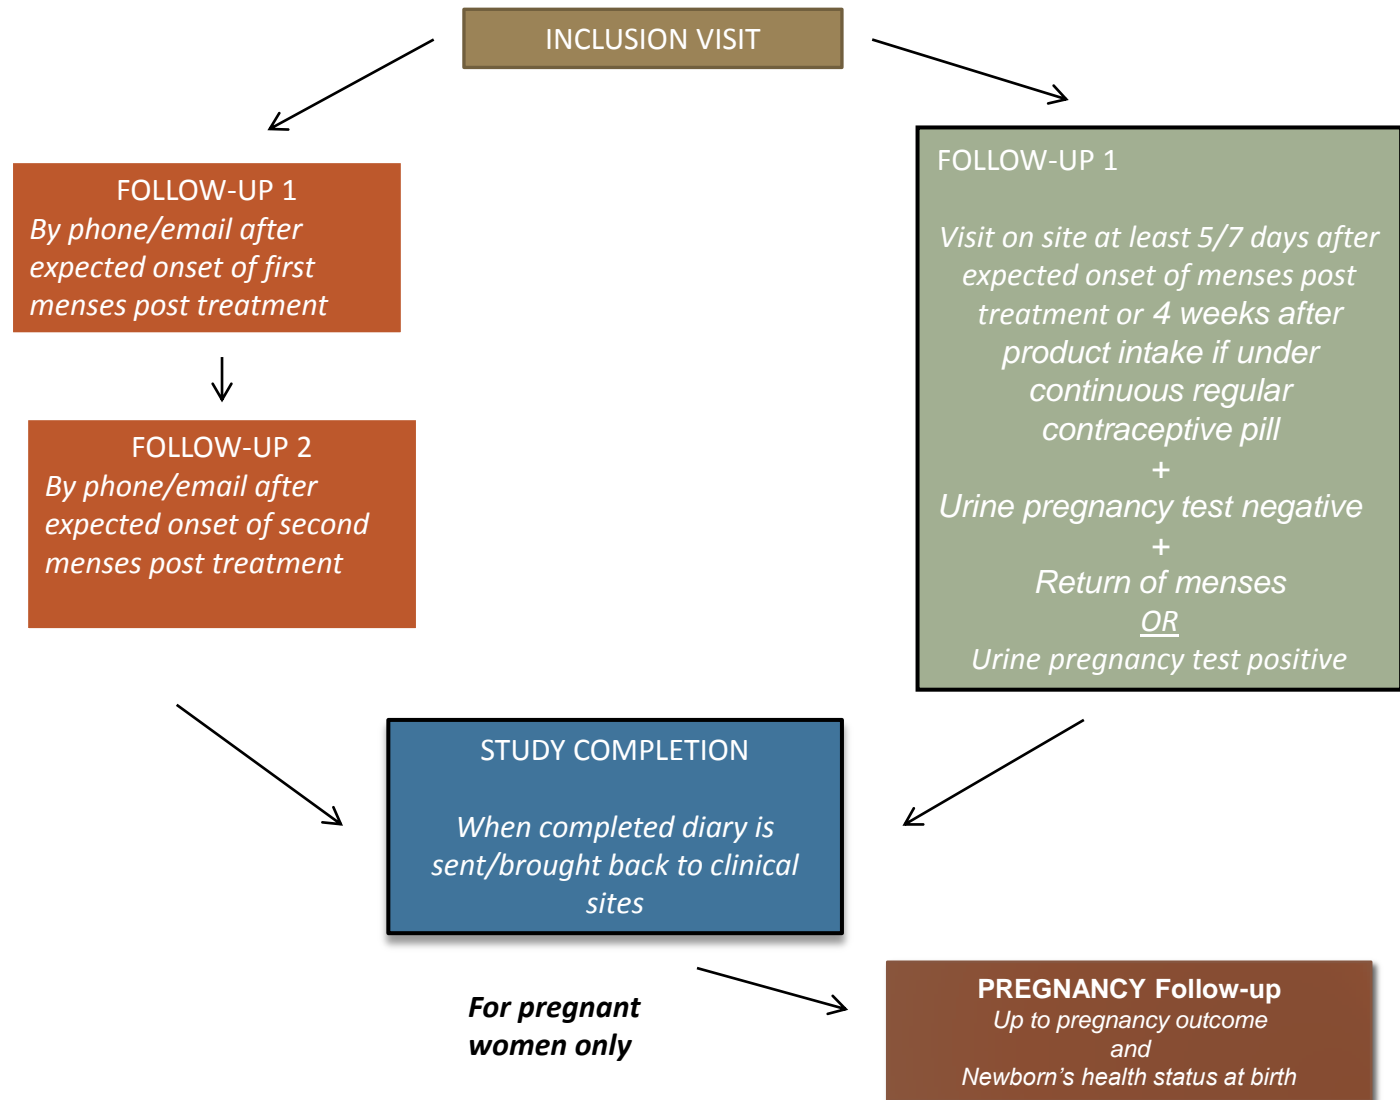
INCLUSION VISIT

FOLLOW-UP 1
By phone/email after expected onset of first menses post treatment

FOLLOW-UP 2
By phone/email after expected onset of second menses post treatment

FOLLOW-UP 1

Visit on site at least 5/7 days after expected onset of menses post treatment or 4 weeks after product intake if under continuous regular contraceptive pill
+
Urine pregnancy test negative
+
Return of menses
OR
Urine pregnancy test positive

STUDY COMPLETION

When completed diary is sent/brought back to clinical sites

For pregnant women only

PREGNANCY Follow-up
Up to pregnancy outcome
and
Newborn's health status at birth